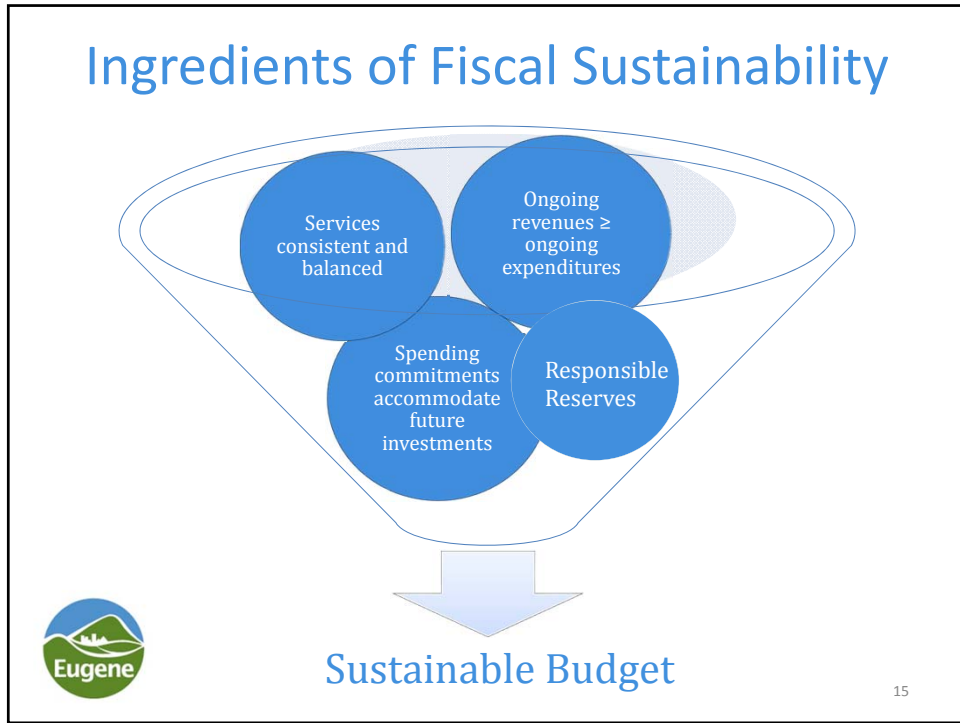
Ingredients of Fiscal Sustainability

Services consistent and balanced

Ongoing revenues ≥ ongoing expenditures

Spending commitments accommodate future investments

Responsible Reserves

Sustainable Budget

Eugene

15